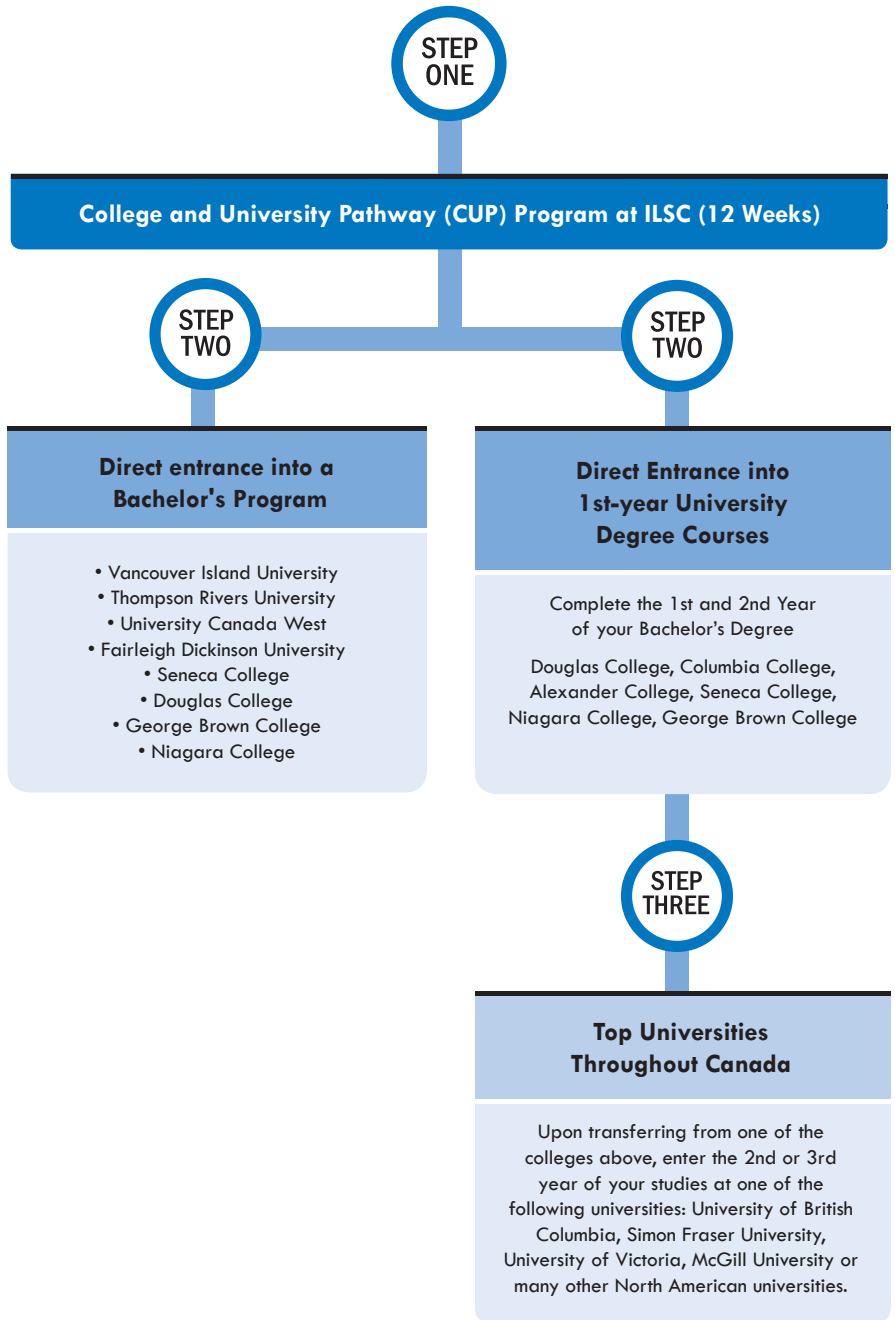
STEP ONE

College and University Pathway (CUP) Program at ILSC (12 Weeks)

STEP TWO

STEP TWO

Direct entrance into a Bachelor's Program

• Vancouver Island University
• Thompson Rivers University
• University Canada West
• Fairleigh Dickinson University
• Seneca College
• Douglas College
• George Brown College
• Niagara College

Direct Entrance into 1st-year University Degree Courses

Complete the 1st and 2nd Year of your Bachelor's Degree

Douglas College, Columbia College, Alexander College, Seneca College, Niagara College, George Brown College

STEP THREE

Top Universities Throughout Canada

Upon transferring from one of the colleges above, enter the 2nd or 3rd year of your studies at one of the following universities: University of British Columbia, Simon Fraser University, University of Victoria, McGill University or many other North American universities.